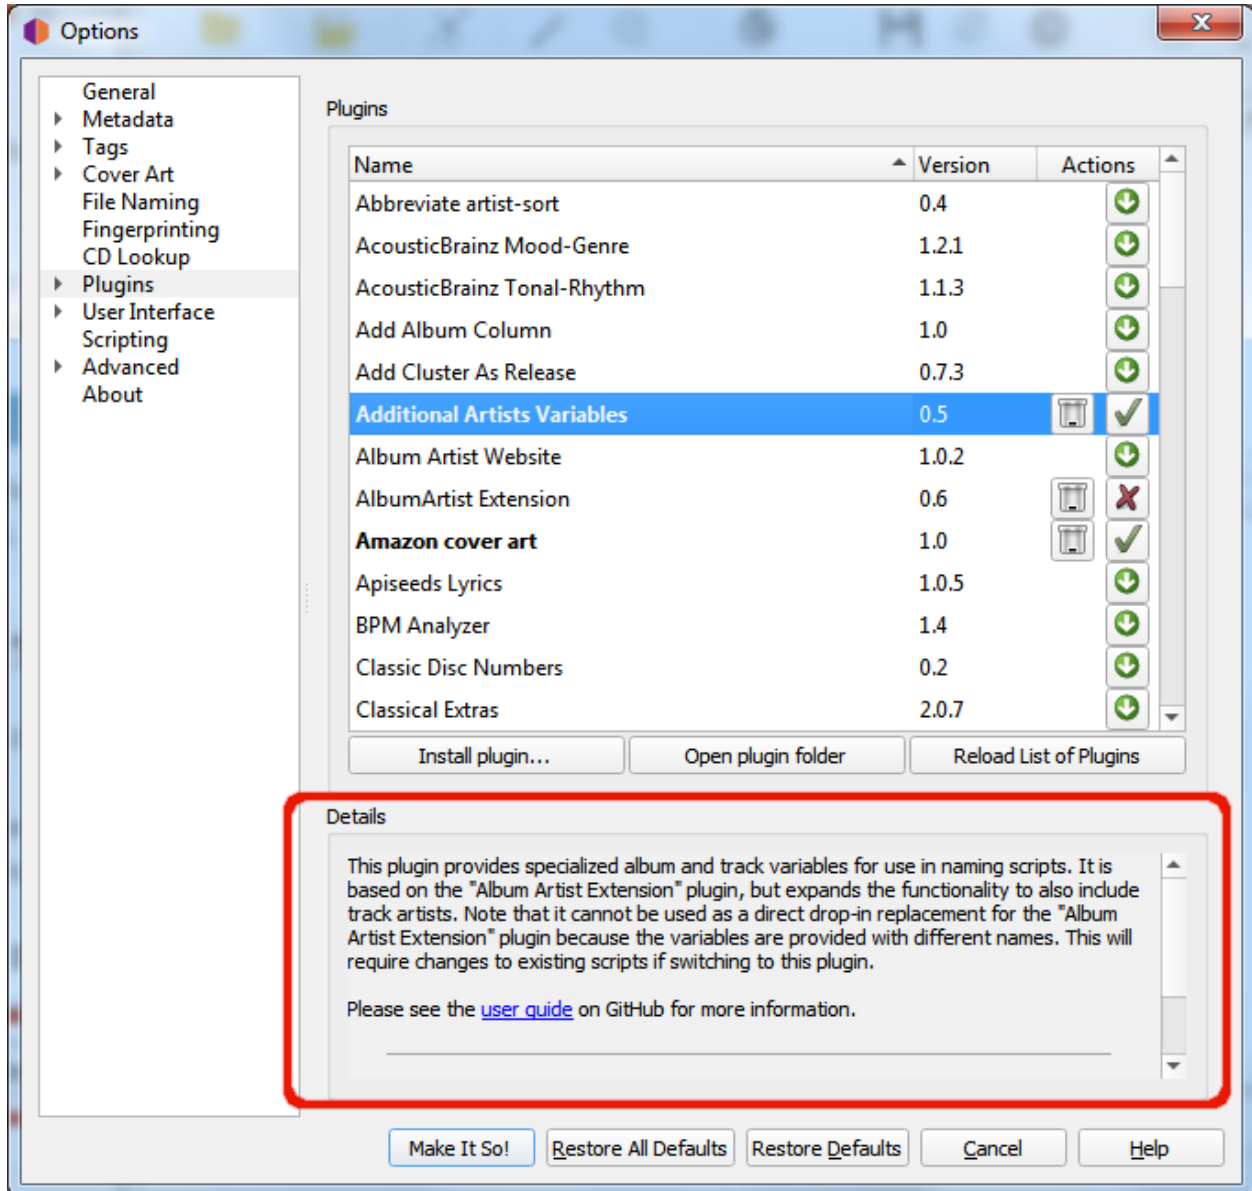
Options

General
Metadata
Tags
Cover Art
File Naming
Fingerprinting
CD Lookup
Plugins
User Interface
Scripting
Advanced
About

Plugins

| Name | Version | Actions |
|---|---|---|
| Abbreviate artist-sort | 0.4 | |
| AcousticBrainz Mood-Genre | 1.2.1 | |
| AcousticBrainz Tonal-Rhythm | 1.1.3 | |
| Add Album Column | 1.0 | |
| Add Cluster As Release | 0.7.3 | |
| Additional Artists Variables | 0.5 | |
| Album Artist Website | 1.0.2 | |
| AlbumArtist Extension | 0.6 | |
| **Amazon cover art** | 1.0 | |
| Apiseeds Lyrics | 1.0.5 | |
| BPM Analyzer | 1.4 | |
| Classic Disc Numbers | 0.2 | |
| Classical Extras | 2.0.7 | |

Install plugin... Open plugin folder Reload List of Plugins

Details

This plugin provides specialized album and track variables for use in naming scripts. It is based on the "Album Artist Extension" plugin, but expands the functionality to also include track artists. Note that it cannot be used as a direct drop-in replacement for the "Album Artist Extension" plugin because the variables are provided with different names. This will require changes to existing scripts if switching to this plugin.

Please see the user guide on GitHub for more information.

Make It So! Restore All Defaults Restore Defaults Cancel Help